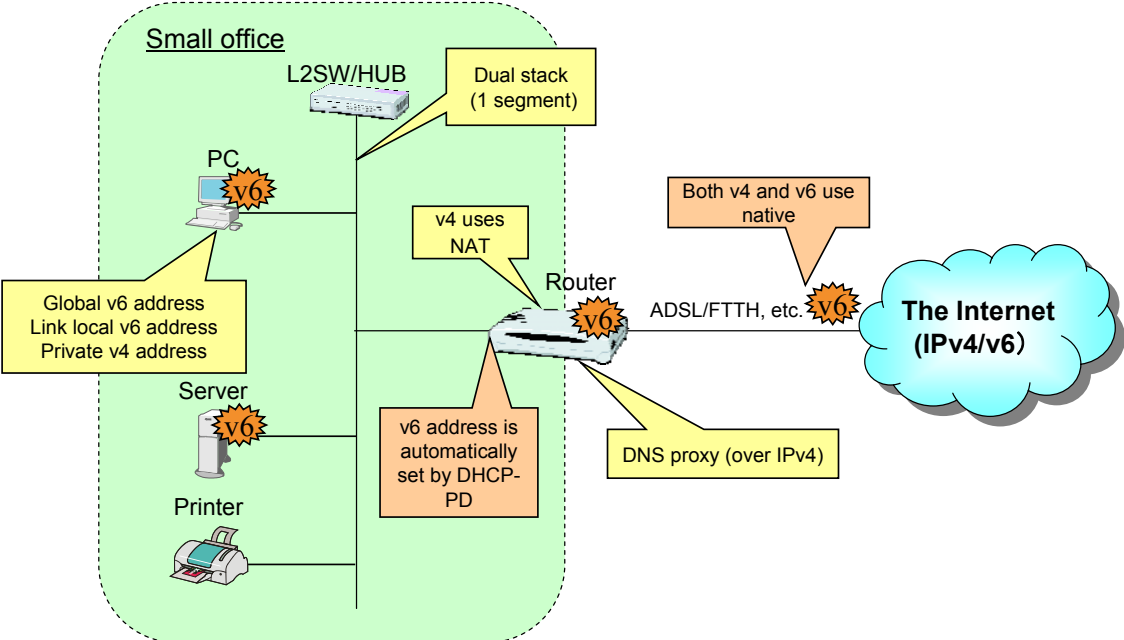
Small office

L2SW/HUB

Dual stack (1 segment)

PC

v6

Global v6 address
Link local v6 address
Private v4 address

v4 uses NAT

Router

v6

Both v4 and v6 use native

ADSL/FTTH, etc.

v6

The Internet (IPv4/v6)

Server

v6

v6 address is automatically set by DHCP-PD

DNS proxy (over IPv4)

Printer